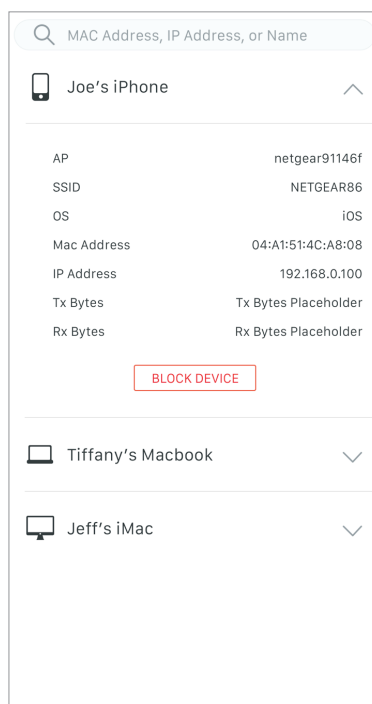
MAC Address, IP Address, or Name

Joe’s iPhone

| | |
|---|---|
| AP | netgear91146f |
| SSID | NETGEAR86 |
| OS | iOS |
| Mac Address | 04:A1:51:4C:A8:08 |
| IP Address | 192.168.0.100 |
| Tx Bytes | Tx Bytes Placeholder |
| Rx Bytes | Rx Bytes Placeholder |

BLOCK DEVICE

Tiffany’s Macbook

Jeff’s iMac